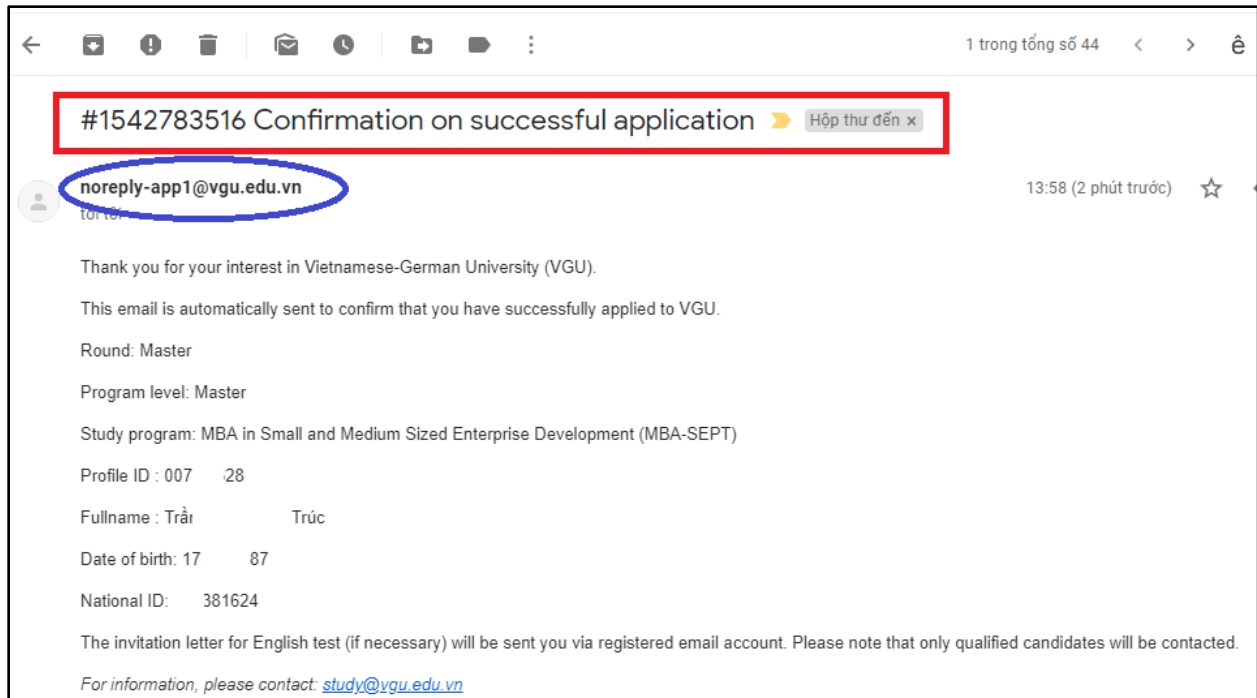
1 trong tổng số 44

ê

#1542783516 Confirmation on successful application

Hộp thư đến ×

noreply-app1@vgu.edu.vn

tới tôi

13:58 (2 phút trước)

Thank you for your interest in Vietnamese-German University (VGU).

This email is automatically sent to confirm that you have successfully applied to VGU.

Round: Master

Program level: Master

Study program: MBA in Small and Medium Sized Enterprise Development (MBA-SEPT)

Profile ID : 007 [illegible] 28

Fullname : Trầ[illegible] Trúc

Date of birth: 17 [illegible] 87

National ID: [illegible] 381624

The invitation letter for English test (if necessary) will be sent you via registered email account. Please note that only qualified candidates will be contacted.

For information, please contact: study@vgu.edu.vn